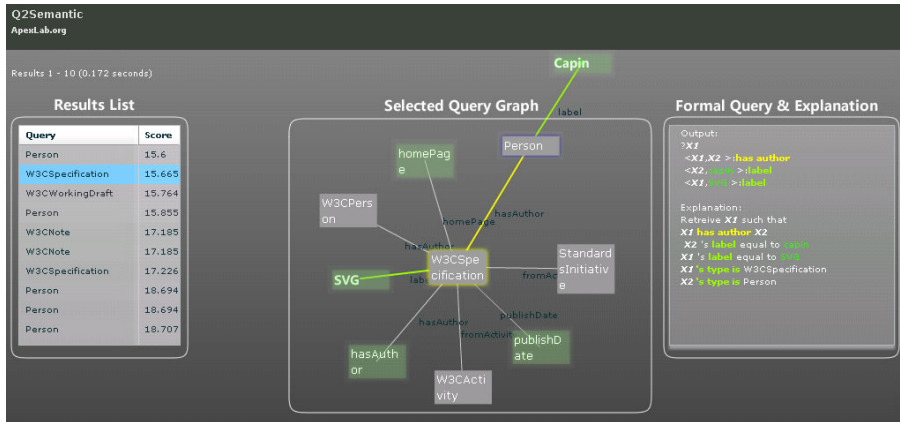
Q2Semantic
ApexLab.org

Results 1 - 10 (0.172 seconds)

Results List

| Query | Score |
|---|---|
| Person | 15.6 |
| W3CSpecification | 15.665 |
| W3CWorkingDraft | 15.764 |
| Person | 15.855 |
| W3CNote | 17.185 |
| W3CNote | 17.185 |
| W3CSpecification | 17.226 |
| Person | 18.694 |
| Person | 18.694 |
| Person | 18.707 |

Selected Query Graph

Capin
label
Person
homePage
hasAuthor
W3CPerson
homePage
hasAuthor
W3CSpecification
StandardsInitiative
fromAct
SVG
lab
publishDate
hasAuthor
fromActivit
publishDate
hasAuthor
W3CActivity

Formal Query & Explanation

Output:
?X1
<X1,X2 >:has author
<X2, capin >:label
<X1, SVG >:label

Explanation:
Retreive X1 such that
X1 has author X2
X2 's label equal to capin
X1 's label equal to SVG
X1 's type is W3CSpecification
X2 's type is Person